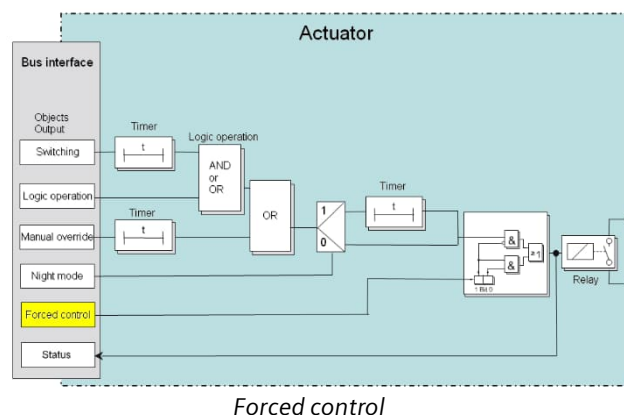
Actuator

Bus interface

Objects Output

Switching

Logic operation

Manual override

Night mode

Forced control

Status

Timer

t

Logic operation

AND or OR

Timer

t

OR

1

0

Timer

t

&

&

≥1

1 Bit 0

Relay

*Forced control*